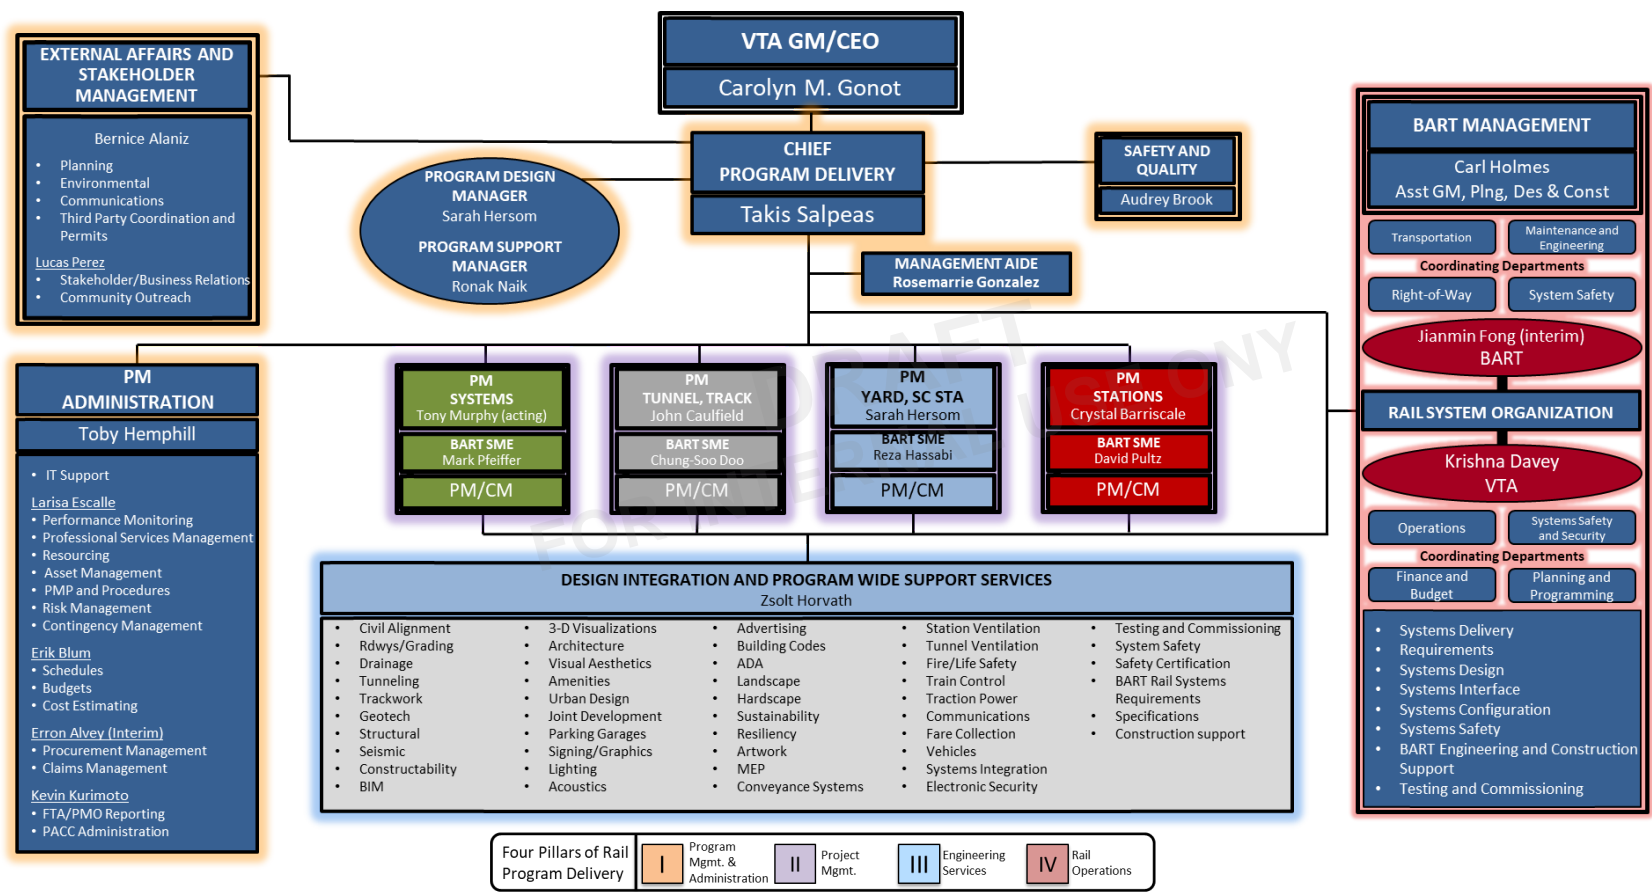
VTA GM/CEO
Carolyn M. Gonot

EXTERNAL AFFAIRS AND STAKEHOLDER MANAGEMENT

Bernice Alaniz
- Planning
- Environmental
- Communications
- Third Party Coordination and Permits

Lucas Perez
- Stakeholder/Business Relations
- Community Outreach

CHIEF PROGRAM DELIVERY
Takis Salpeas

PROGRAM DESIGN MANAGER
Sarah Hersom
PROGRAM SUPPORT MANAGER
Ronak Naik

SAFETY AND QUALITY
Audrey Brook

MANAGEMENT AIDE
Rosemarrie Gonzalez

BART MANAGEMENT
Carl Holmes
Asst GM, Plng, Des & Const

Transportation
Maintenance and Engineering
Coordinating Departments
Right-of-Way
System Safety

Jianmin Fong (interim)
BART

RAIL SYSTEM ORGANIZATION

Krishna Davey
VTA

Operations
Systems Safety and Security
Coordinating Departments
Finance and Budget
Planning and Programming

- Systems Delivery
- Requirements
- Systems Design
- Systems Interface
- Systems Configuration
- Systems Safety
- BART Engineering and Construction Support
- Testing and Commissioning

PM ADMINISTRATION
Toby Hemphill

- IT Support

Larisa Escalle
- Performance Monitoring
- Professional Services Management
- Resourcing
- Asset Management
- PMP and Procedures
- Risk Management
- Contingency Management

Erik Blum
- Schedules
- Budgets
- Cost Estimating

Erron Alvey (Interim)
- Procurement Management
- Claims Management

Kevin Kurimoto
- FTA/PMO Reporting
- PACC Administration

PM SYSTEMS
Tony Murphy (acting)
BART SME
Mark Pfeiffer
PM/CM

PM TUNNEL, TRACK
John Caulfield
BART SME
Chung-Soo Doo
PM/CM

PM YARD, SC STA
Sarah Hersom
BART SME
Reza Hassabi
PM/CM

PM STATIONS
Crystal Barriscale
BART SME
David Pultz
PM/CM

DRAFT FOR INTERNAL USE ONLY

DESIGN INTEGRATION AND PROGRAM WIDE SUPPORT SERVICES
Zsolt Horvath

- Civil Alignment
- Rdwys/Grading
- Drainage
- Tunneling
- Trackwork
- Geotech
- Structural
- Seismic
- Constructability
- BIM

- 3-D Visualizations
- Architecture
- Visual Aesthetics
- Amenities
- Urban Design
- Joint Development
- Parking Garages
- Signing/Graphics
- Lighting
- Acoustics

- Advertising
- Building Codes
- ADA
- Landscape
- Hardscape
- Sustainability
- Resiliency
- Artwork
- MEP
- Conveyance Systems

- Station Ventilation
- Tunnel Ventilation
- Fire/Life Safety
- Train Control
- Traction Power
- Communications
- Fare Collection
- Vehicles
- Systems Integration
- Electronic Security

- Testing and Commissioning
- System Safety
- Safety Certification
- BART Rail Systems Requirements
- Specifications
- Construction support

Four Pillars of Rail Program Delivery
I Program Mgmt. & Administration
II Project Mgmt.
III Engineering Services
IV Rail Operations